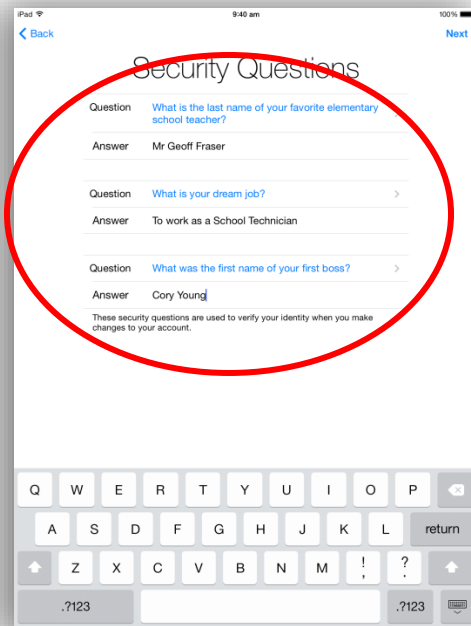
iPad 9:40 am 100%

Back

Next

Security Questions

Question What is the last name of your favorite elementary school teacher?

Answer Mr Geoff Fraser

Question What is your dream job?

Answer To work as a School Technician

Question What was the first name of your first boss?

Answer Cory Young

These security questions are used to verify your identity when you make changes to your account.

Q W E R T Y U I O P
A S D F G H J K L return
Z X C V B N M ! ?
.?123 .?123